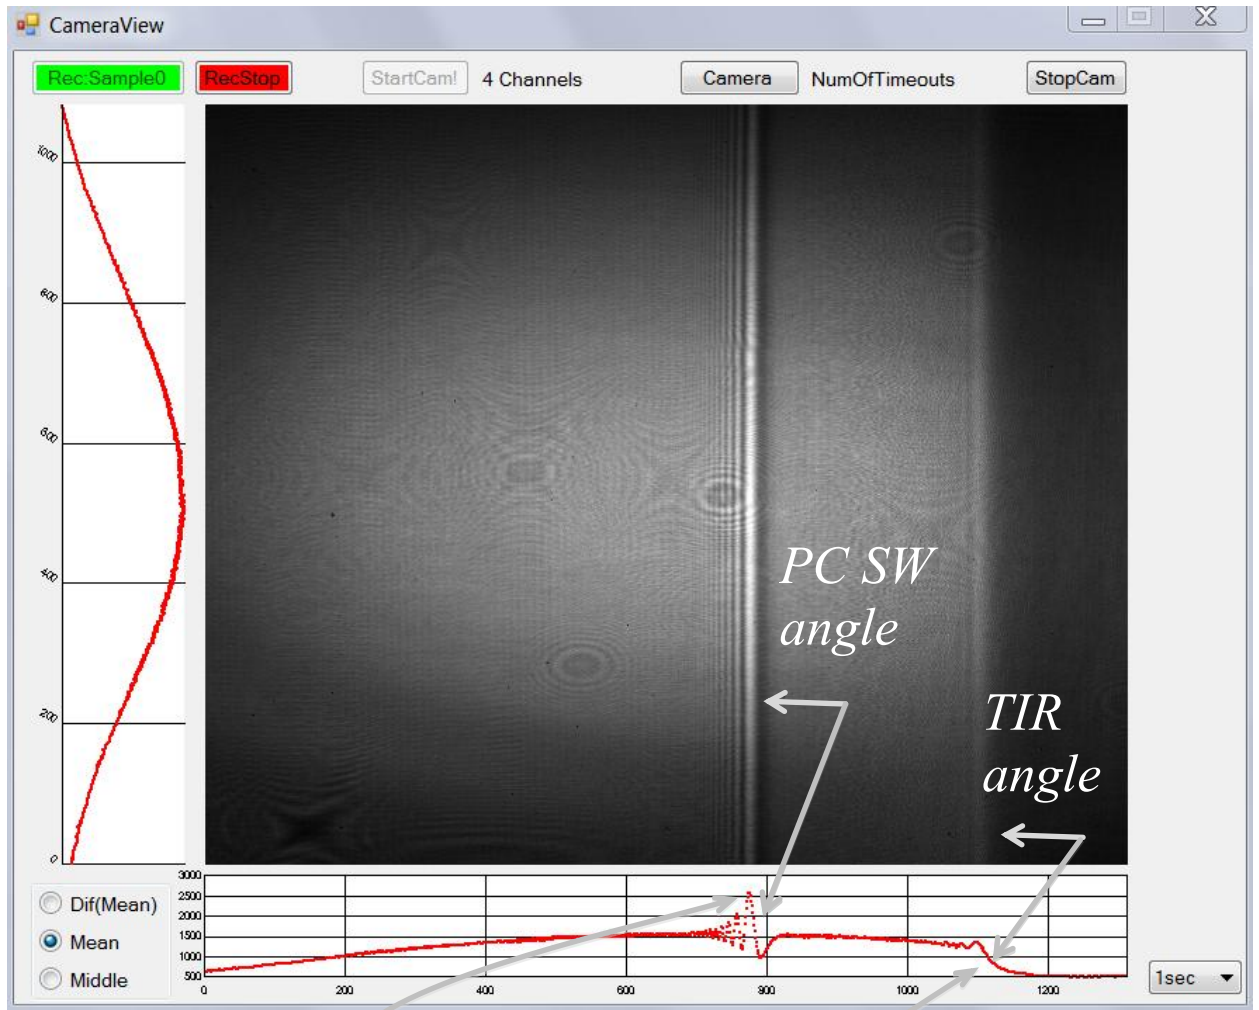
CameraView

Rec:Sample0 RecStop StartCam! 4 Channels Camera NumOfTimeouts StopCam

1000
800
600
400
200
0

PC SW angle

TIR angle

3000
2500
2000
1500
1000
500
0 200 400 600 800 1000 1200

Dif(Mean)
Mean
Middle

1sec